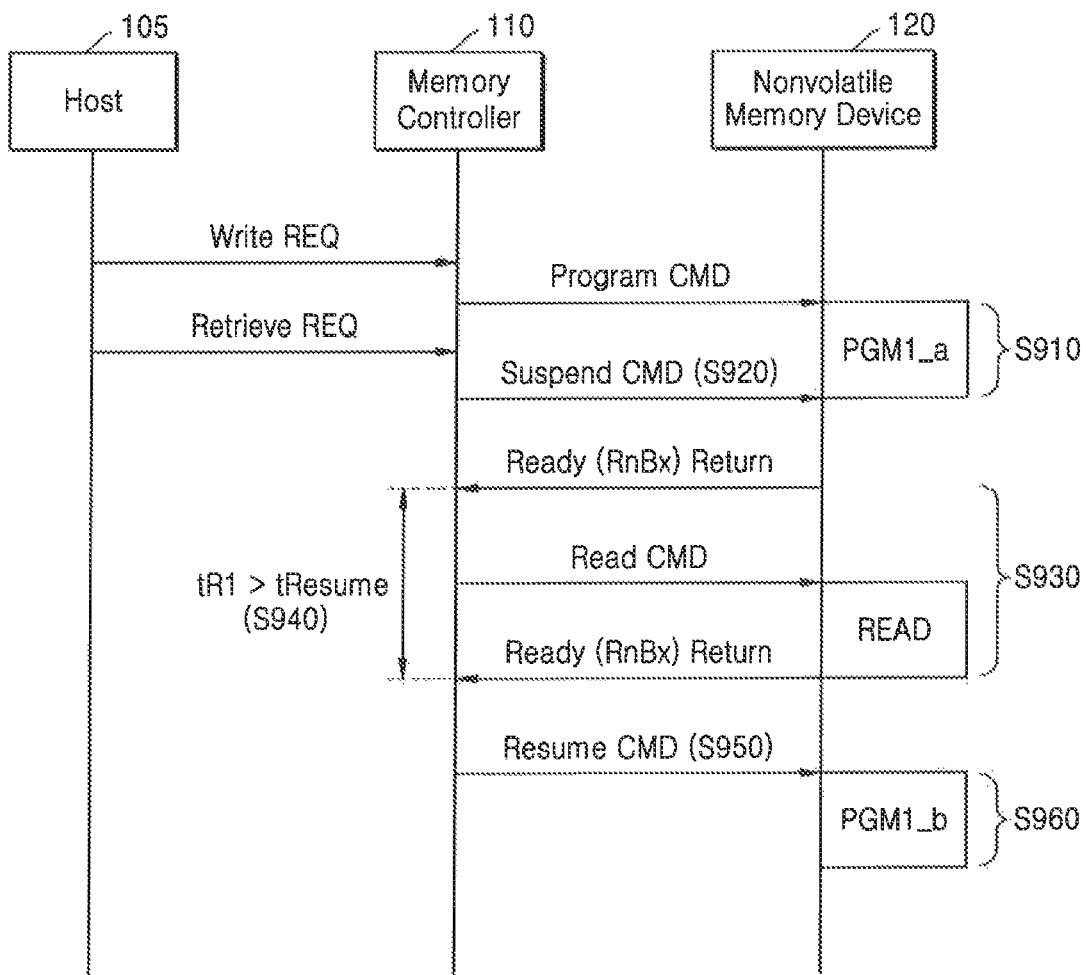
105
Host

110
Memory Controller

120
Nonvolatile Memory Device

Write REQ

Program CMD

Retrieve REQ

PGM1_a

S910

Suspend CMD (S920)

Ready (RnBx) Return

Read CMD

S930

tR1 > tResume (S940)

READ

Ready (RnBx) Return

Resume CMD (S950)

PGM1_b

S960